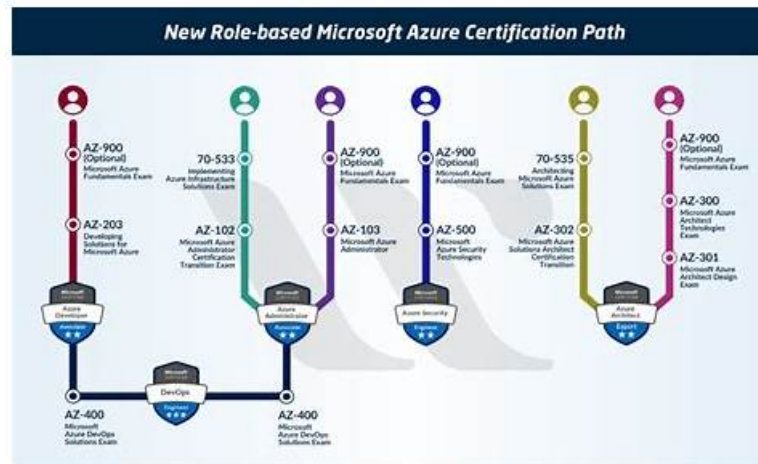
New Role-based Microsoft Azure Certification Path

AZ-900 (Optional)
Microsoft Azure Fundamentals Exam

AZ-203
Developing Solutions for Microsoft Azure

Microsoft Certified
Azure Developer
Associate

70-533
Implementing Azure Infrastructure Solutions Exam

AZ-102
Microsoft Azure Administrator Certification Transition Exam

AZ-900 (Optional)
Microsoft Azure Fundamentals Exam

AZ-103
Microsoft Azure Administrator

Microsoft Certified
Azure Administrator
Associate

AZ-900 (Optional)
Microsoft Azure Fundamentals Exam

AZ-500
Microsoft Azure Security Technologies

Microsoft Certified
Azure Security
Engineer

70-535
Architecting Microsoft Azure Solutions Exam

AZ-302
Microsoft Azure Solutions Architect Certification Transition

Microsoft Certified
Azure Architect
Expert

AZ-900 (Optional)
Microsoft Azure Fundamentals Exam

AZ-300
Microsoft Azure Architect Technologies Exam

AZ-301
Microsoft Azure Architect Design Exam

Microsoft Certified
DevOps
Engineer

AZ-400
Microsoft Azure DevOps Solutions Exam

AZ-400
Microsoft Azure DevOps Solutions Exam